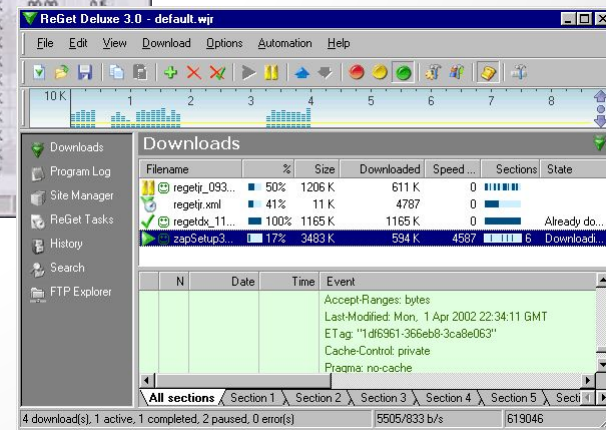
ReGet Deluxe 3.0 - default.wjr

File Edit View Download Options Automation Help

10K 1 2 3 4 5 6 7 8

Downloads
Program Log
Site Manager
ReGet Tasks
History
Search
FTP Explorer

Downloads

| Filename | % | Size | Downloaded | Speed ... | Sections | State |
|---|---|---|---|---|---|---|
| regetjr_093... | 50% | 1206 K | 611 K | 0 | | |
| regetjr.xml | 41% | 11 K | 4787 | 0 | | |
| regetdx_11... | 100% | 1165 K | 1165 K | 0 | | Already do... |
| zapSetup3... | 17% | 3483 K | 594 K | 4587 | 6 | Downloadi... |

| N | Date | Time | Event |
|---|---|---|---|
| | | | Accept-Ranges: bytes |
| | | | Last-Modified: Mon, 1 Apr 2002 22:34:11 GMT |
| | | | ETag: "1df6961-366eb8-3ca8e063" |
| | | | Cache-Control: private |
| | | | Pragma: no-cache |

All sections Section 1 Section 2 Section 3 Section 4 Section 5 Secti

4 download(s), 1 active, 1 completed, 2 paused, 0 error(s) 5505/833 b/s 619046